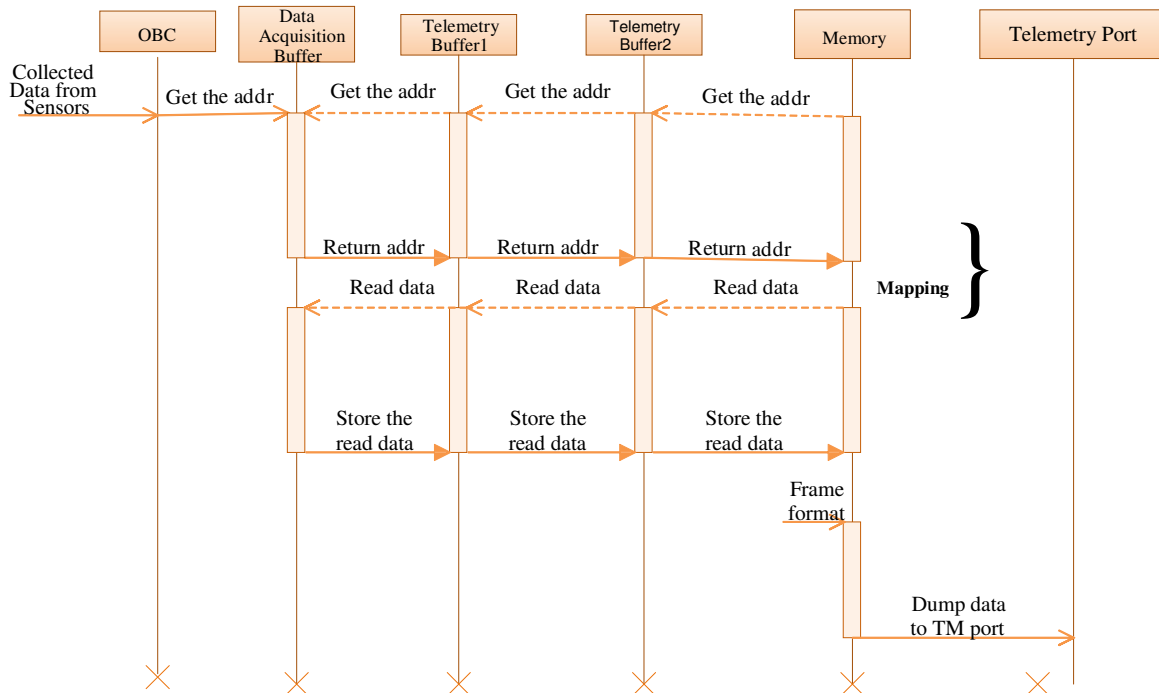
OBC

Data Acquisition Buffer

Telemetry Buffer1

Telemetry Buffer2

Memory

Telemetry Port

Collected Data from Sensors

Get the addr

Get the addr

Get the addr

Get the addr

Return addr

Return addr

Return addr

Mapping

Read data

Read data

Read data

Store the read data

Store the read data

Store the read data

Frame format

Dump data to TM port